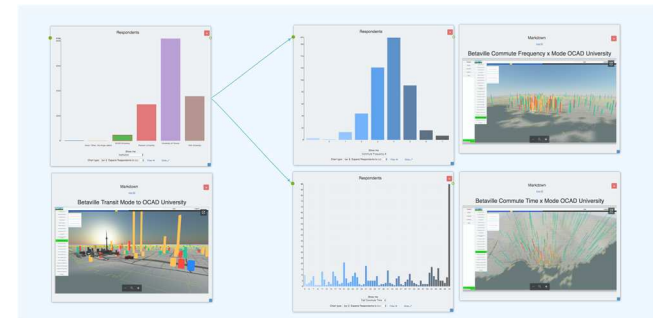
Respondents

Markdown

Betaville Transit Mode to OCAD University

Respondents

Markdown

Betaville Commute Frequency x Mode OCAD University

Respondents

Markdown

Betaville Commute Time x Mode OCAD University